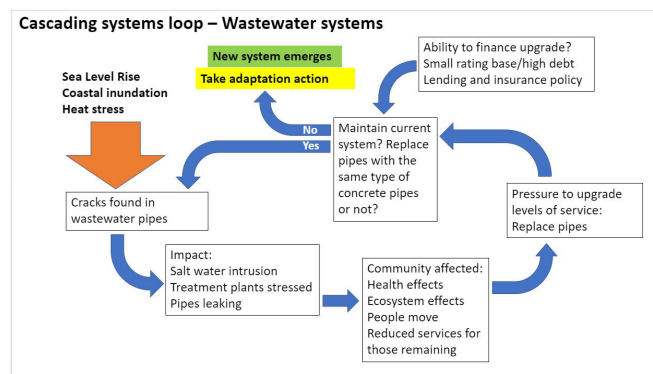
Cascading systems loop – Wastewater systems

New system emerges

Take adaptation action

Ability to finance upgrade? Small rating base/high debt Lending and insurance policy

Sea Level Rise
Coastal inundation
Heat stress

No

Yes

Maintain current system? Replace pipes with the same type of concrete pipes or not?

Cracks found in wastewater pipes

Pressure to upgrade levels of service: Replace pipes

Impact:
Salt water intrusion
Treatment plants stressed
Pipes leaking

Community affected:
Health effects
Ecosystem effects
People move
Reduced services for those remaining